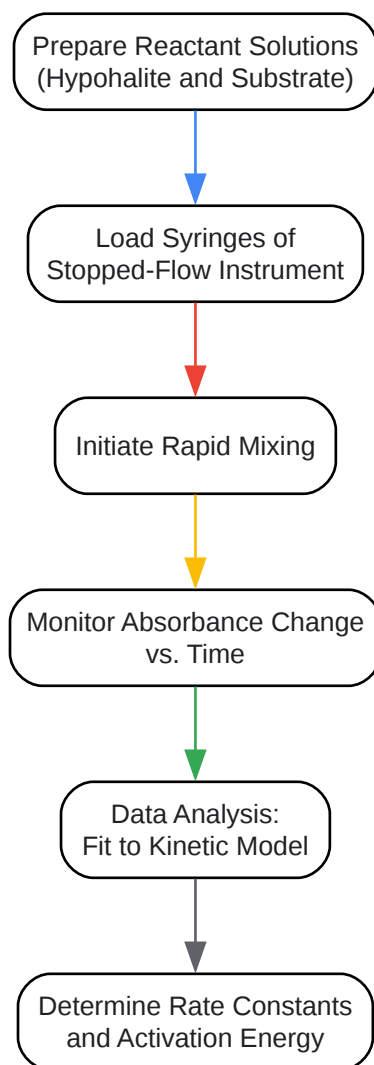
Prepare Reactant Solutions (Hypohalite and Substrate)

Load Syringes of Stopped-Flow Instrument

Initiate Rapid Mixing

Monitor Absorbance Change vs. Time

Data Analysis: Fit to Kinetic Model

Determine Rate Constants and Activation Energy